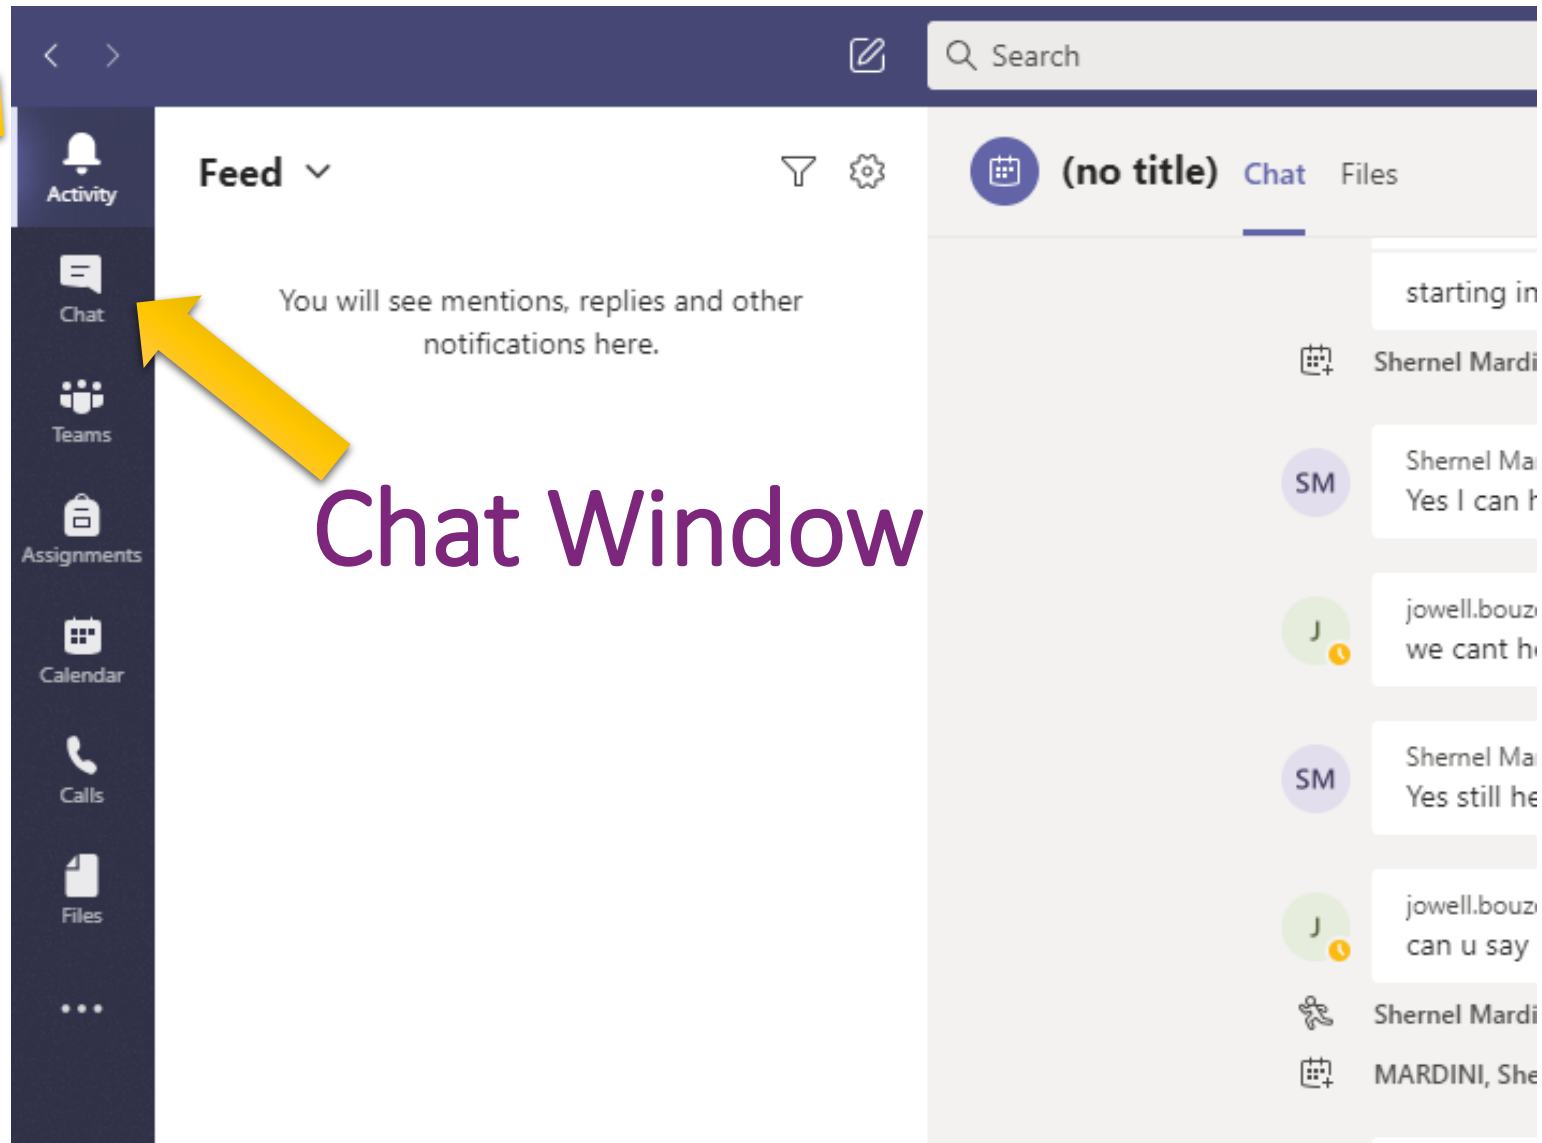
Search

Activity

Chat

Teams

Assignments

Calendar

Calls

Files

...

Feed

You will see mentions, replies and other notifications here.

Chat Window

(no title) Chat Files

starting in

Shernel Mardi

SM Shernel Ma
Yes I can h

J jowell.bouz
we cant h

SM Shernel Ma
Yes still he

J jowell.bouz
can u say

Shernel Mardi

MARDINI, She